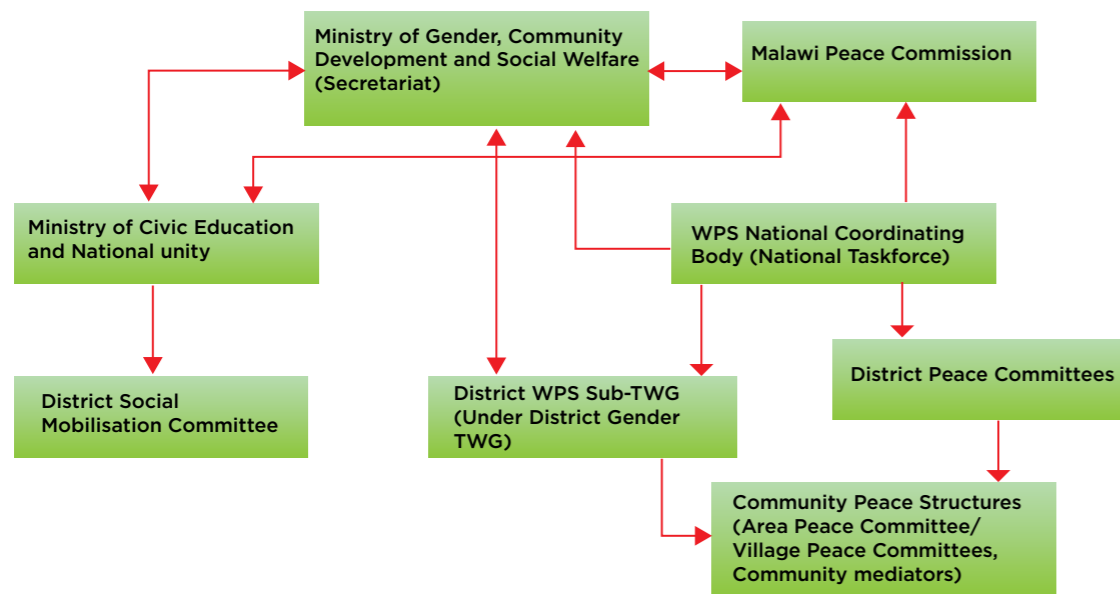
Ministry of Gender, Community Development and Social Welfare (Secretariat)

Malawi Peace Commission

Ministry of Civic Education and National unity

WPS National Coordinating Body (National Taskforce)

District Social Mobilisation Committee

District WPS Sub-TWG (Under District Gender TWG)

District Peace Committees

Community Peace Structures (Area Peace Committee/ Village Peace Committees, Community mediators)